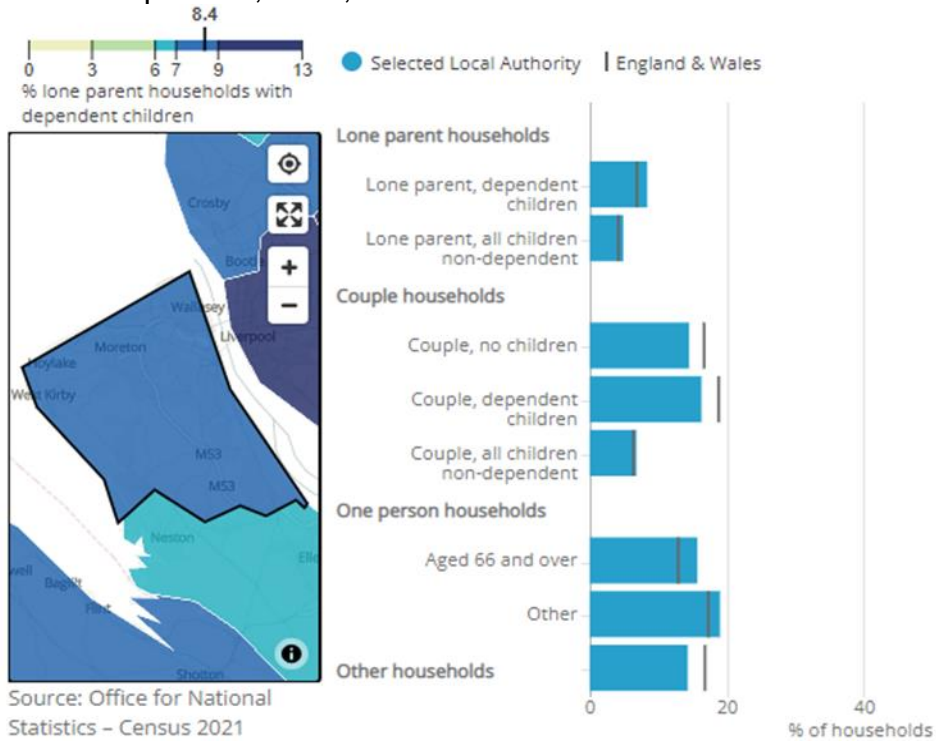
8.4

0 3 6 7 9 13

% lone parent households with dependent children

Selected Local Authority | England & Wales

Crosby
Bootle
Wallasey
Liverpool
Moreton
Hoylake
West Kirby
M53
M53
Neston
Ellesmere
Bagillt
Flint
Shotton
well

Source: Office for National Statistics – Census 2021

Lone parent households
Lone parent, dependent children
Lone parent, all children non-dependent
Couple households
Couple, no children
Couple, dependent children
Couple, all children non-dependent
One person households
Aged 66 and over
Other
Other households

0 20 40
% of households